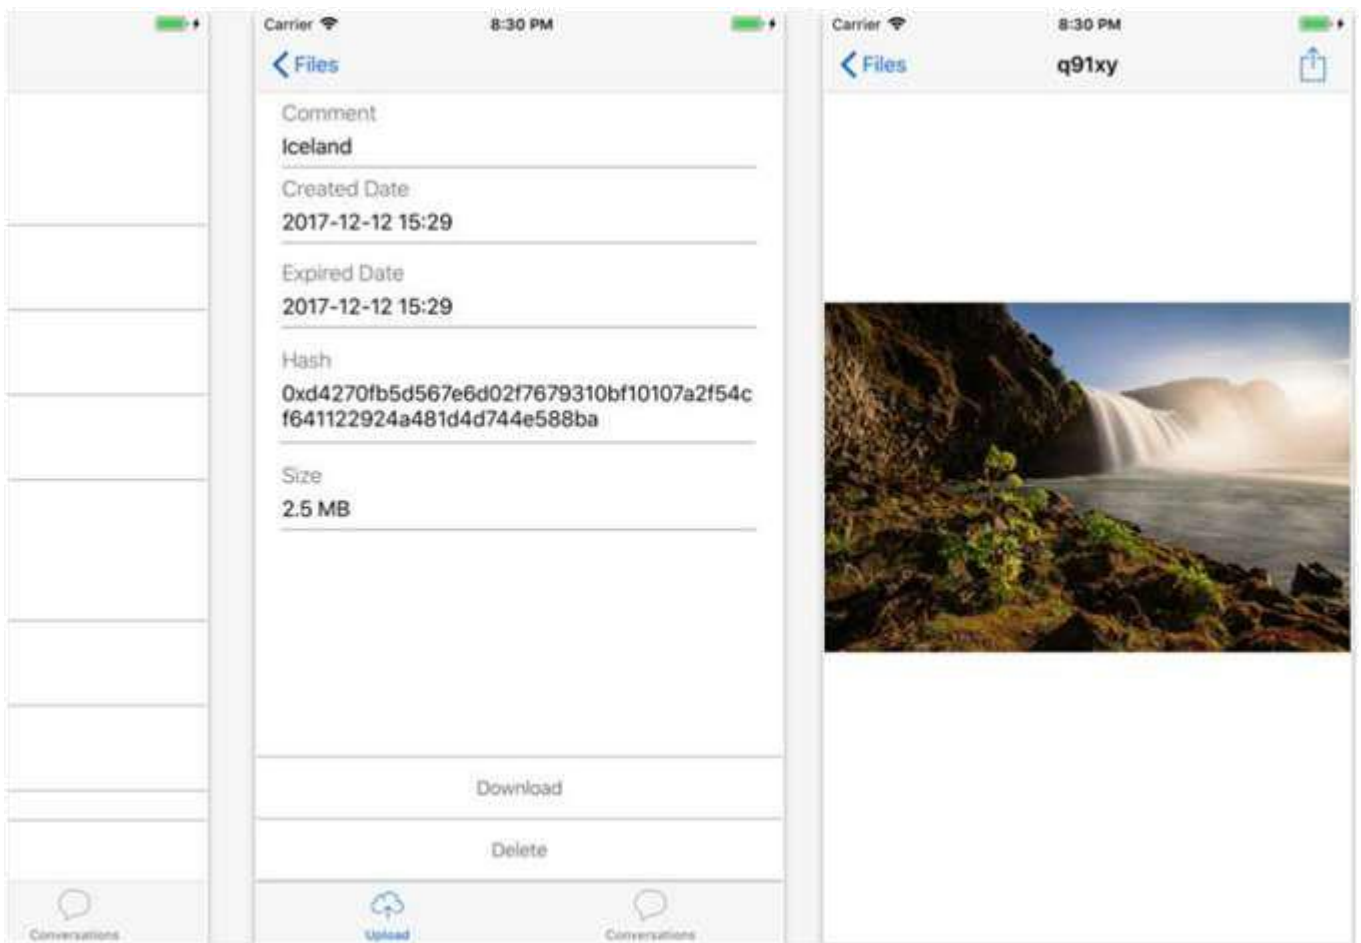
Conversations

Carrier 8:30 PM

Files

Comment
Iceland

Created Date
2017-12-12 15:29

Expired Date
2017-12-12 15:29

Hash
0xd4270fb5d567e6d02f7679310bf10107a2f54cf641122924a481d4d744e588ba

Size
2.5 MB

Download

Delete

Upload

Conversations

Carrier 8:30 PM

Files

q91xy